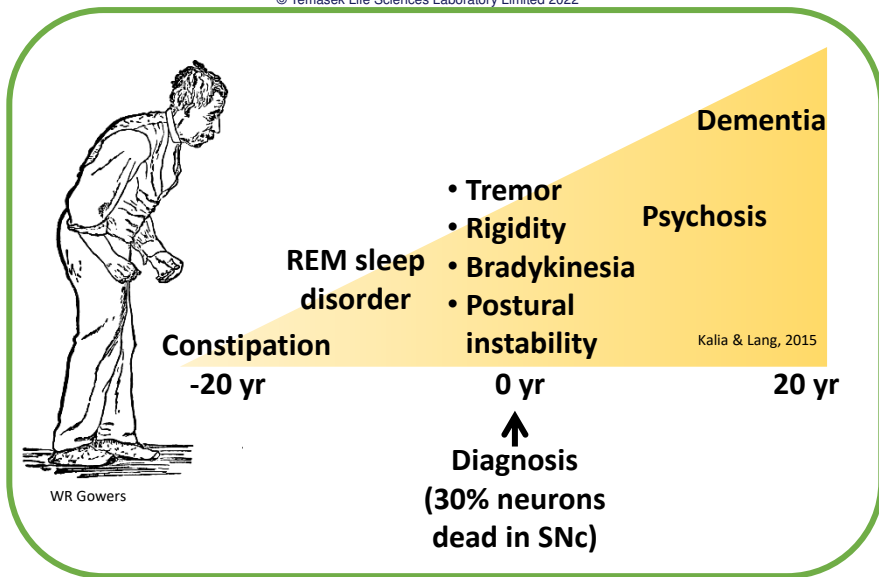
© Temasek Life Sciences Laboratory Limited 2022

Dementia

• Tremor
• Rigidity
• Bradykinesia
• Postural instability

Psychosis

REM sleep disorder

Constipation

Kalia & Lang, 2015

-20 yr

0 yr

20 yr

Diagnosis (30% neurons dead in SNc)

WR Gowers